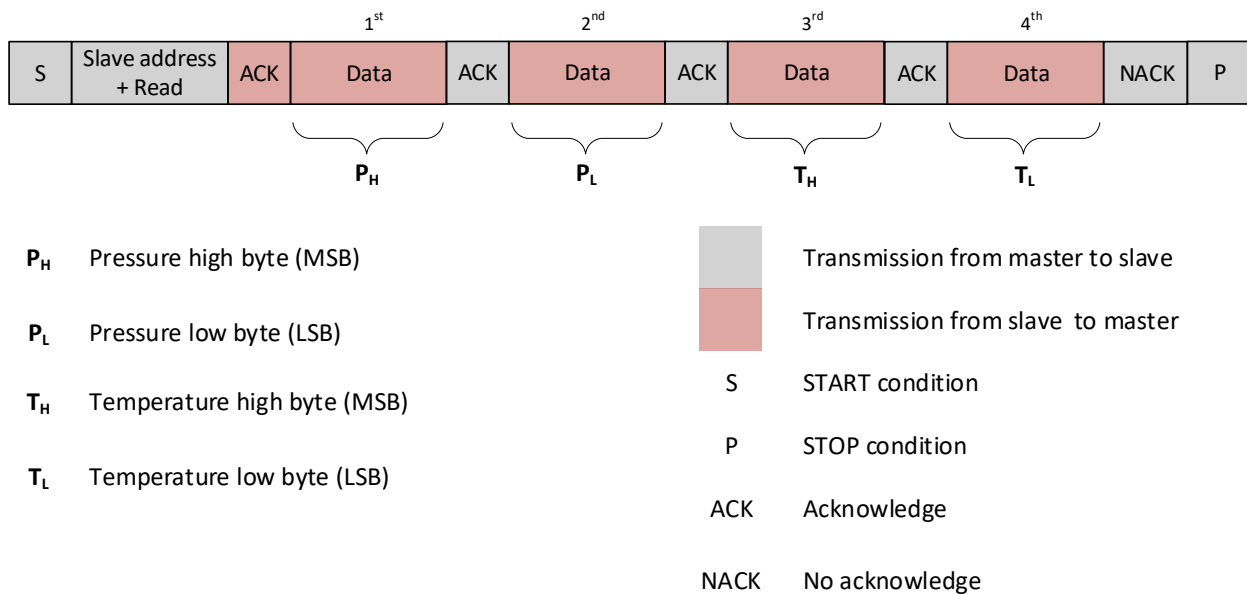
$1^{st}$ $2^{nd}$ $3^{rd}$ $4^{th}$

| S | Slave address + Read | ACK | Data | ACK | Data | ACK | Data | ACK | Data | NACK | P |
|---|---|---|---|---|---|---|---|---|---|---|---|

$P_H$ $P_L$ $T_H$ $T_L$

$P_H$ Pressure high byte (MSB)

$P_L$ Pressure low byte (LSB)

$T_H$ Temperature high byte (MSB)

$T_L$ Temperature low byte (LSB)

Transmission from master to slave

Transmission from slave to master

S START condition

P STOP condition

ACK Acknowledge

NACK No acknowledge